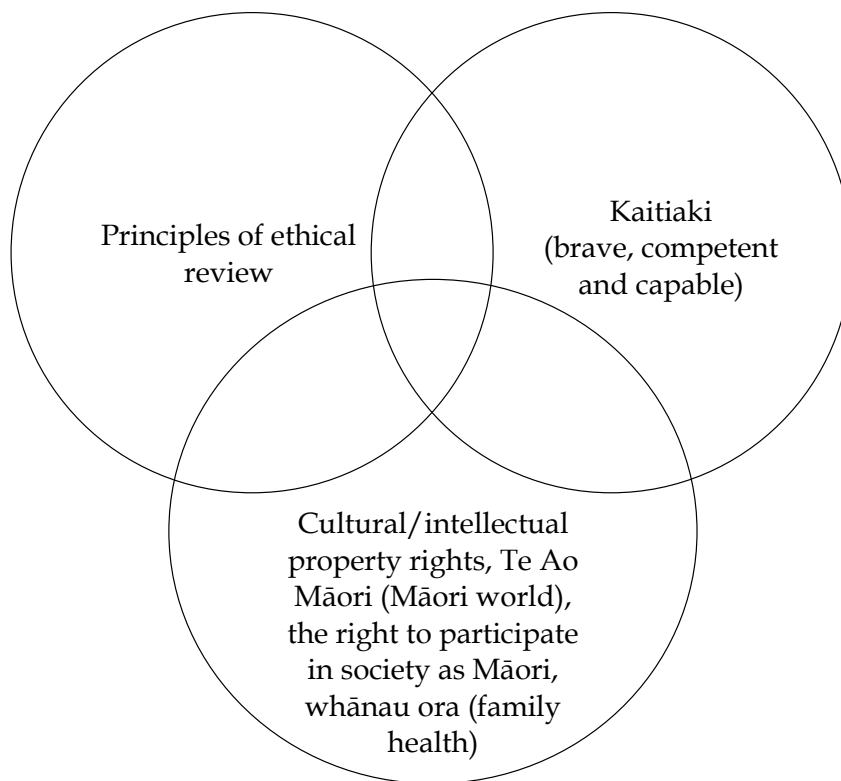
Principles of ethical review

Kaitiaki (brave, competent and capable)

Cultural/intellectual property rights, Te Ao Māori (Māori world), the right to participate in society as Māori, whānau ora (family health)